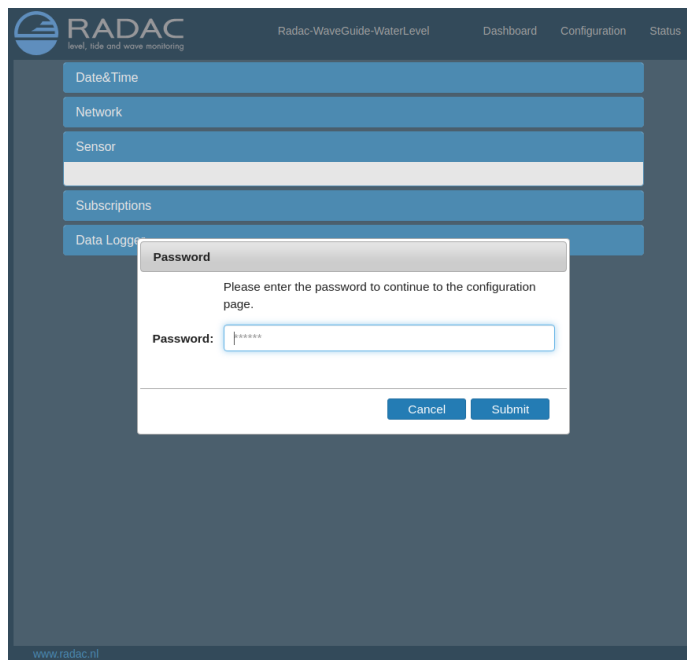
RADAC
level, tide and wave monitoring

Radac-WaveGuide-WaterLevel

Dashboard Configuration Status

Date&Time

Network

Sensor

Subscriptions

Data Logger

Password

Please enter the password to continue to the configuration page.

Password: ******

Cancel Submit

www.radac.nl